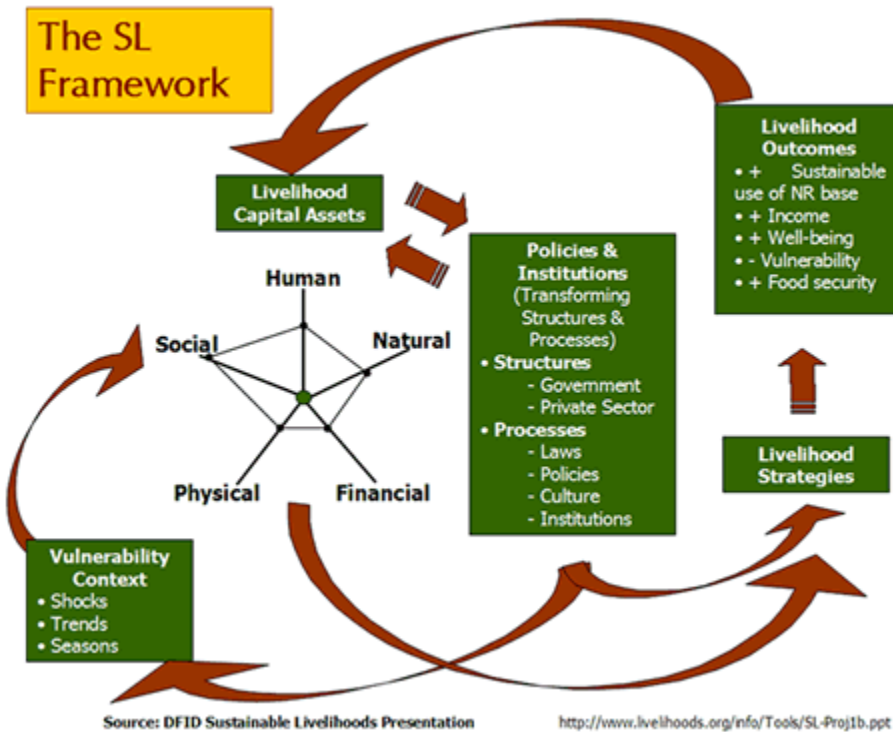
The SL Framework

Livelihood Capital Assets

Human

Social

Natural

Physical

Financial

Policies & Institutions (Transforming Structures & Processes)

• Structures
- Government
- Private Sector

• Processes
- Laws
- Policies
- Culture
- Institutions

Livelihood Outcomes
• + Sustainable use of NR base
• + Income
• + Well-being
• - Vulnerability
• + Food security

Livelihood Strategies

Vulnerability Context
• Shocks
• Trends
• Seasons

Source: DFID Sustainable Livelihoods Presentation

http://www.livelihoods.org/info/Tools/SL-Proj1b.ppt